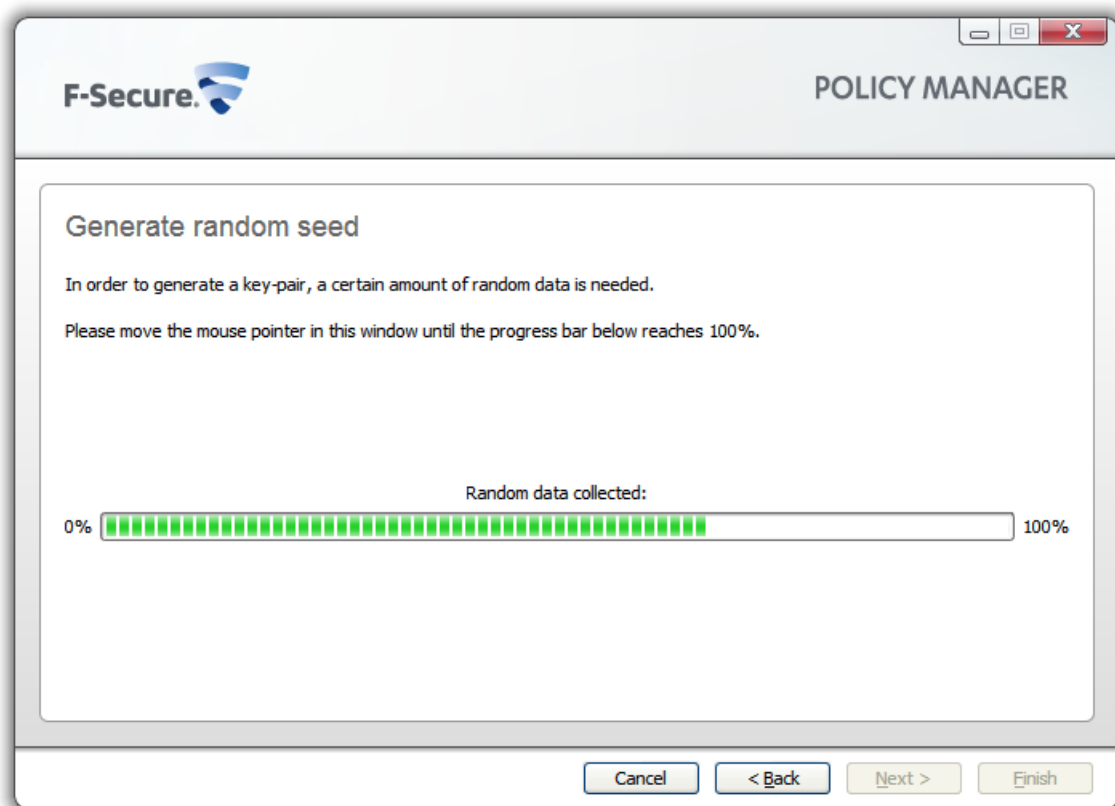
F-Secure.

POLICY MANAGER

Generate random seed

In order to generate a key-pair, a certain amount of random data is needed.

Please move the mouse pointer in this window until the progress bar below reaches 100%.

Random data collected:

0%

100%

Cancel

< Back

Next >

Finish